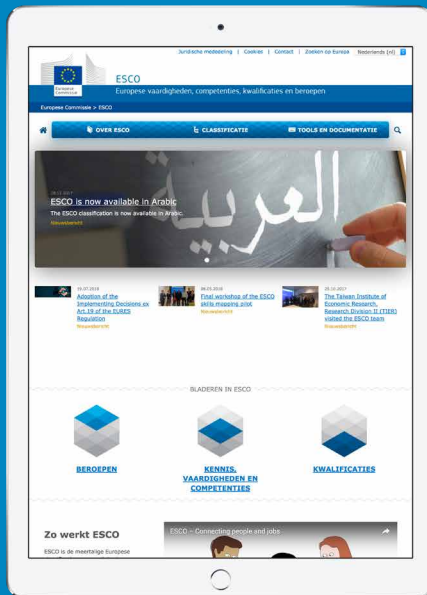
Juridische mededeling | Cookies | Contact | Zoeken op Europa Nederlands (nl)

European Commission

ESCO

Europese vaardigheden, competenties, kwalificaties en beroepen

Europese Commissie > ESCO

OVER ESCO  CLASSIFICATIE  TOOLS EN DOCUMENTATIE

العربية

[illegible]

ESCO is now available in Arabic

The ESCO classification is now available in Arabic.

Nieuwsbericht

10.07.2018
Adoption of the Implementing Decisions ex Art.19 of the EURES Regulation
Nieuwsbericht

06.03.2018
Final workshop of the ESCO skills mapping pilot
Nieuwsbericht

20.10.2017
The Taiwan Institute of Economic Research, Research Division II (TIER) visited the ESCO team
Nieuwsbericht

BLADEREN IN ESCO

BEROEPEN

KENNIS, VAARDIGHEDEN EN COMPETENTIES

KWALIFICATIES

Zo werkt ESCO

ESCO is de meertalige Europese

ESCO – Connecting people and jobs